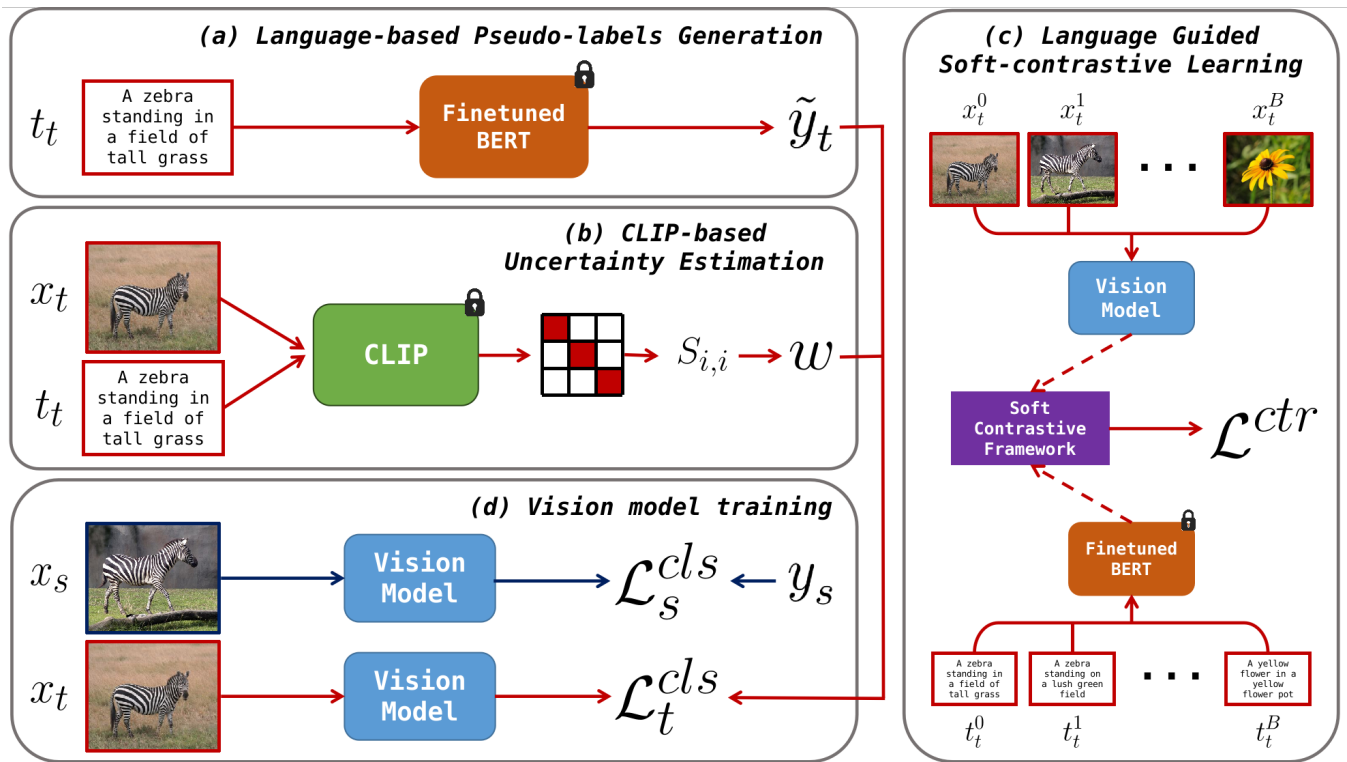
(a) Language-based Pseudo-labels Generation

$t_t$

A zebra standing in a field of tall grass

Finetuned BERT

$\tilde{y}_t$

(b) CLIP-based Uncertainty Estimation

$x_t$

$t_t$

A zebra standing in a field of tall grass

CLIP

$S_{i,i}$

$w$

(d) Vision model training

$x_s$

Vision Model

$\mathcal{L}_s^{cls}$

$y_s$

$x_t$

Vision Model

$\mathcal{L}_t^{cls}$

(c) Language Guided Soft-contrastive Learning

$x_t^0$ $x_t^1$ ... $x_t^B$

Vision Model

Soft Contrastive Framework

$\mathcal{L}^{ctr}$

Finetuned BERT

A zebra standing in a field of tall grass

A zebra standing on a lush green field

...

A yellow flower in a yellow flower pot

$t_t^0$ $t_t^1$ $t_t^B$